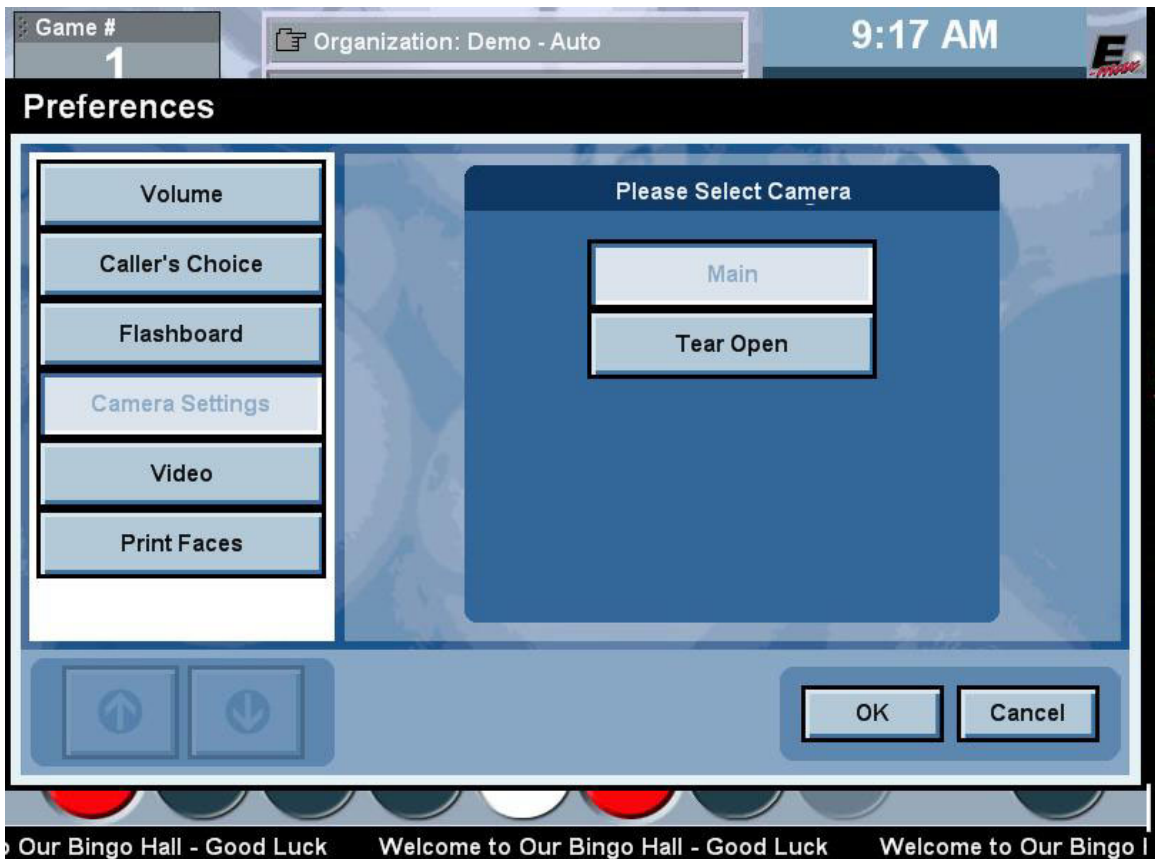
Game #
1

Organization: Demo - Auto

9:17 AM

E

Preferences

Volume

Caller's Choice

Flashboard

Camera Settings

Video

Print Faces

Please Select Camera

Main

Tear Open

OK

Cancel

Our Bingo Hall - Good Luck Welcome to Our Bingo Hall - Good Luck Welcome to Our Bingo